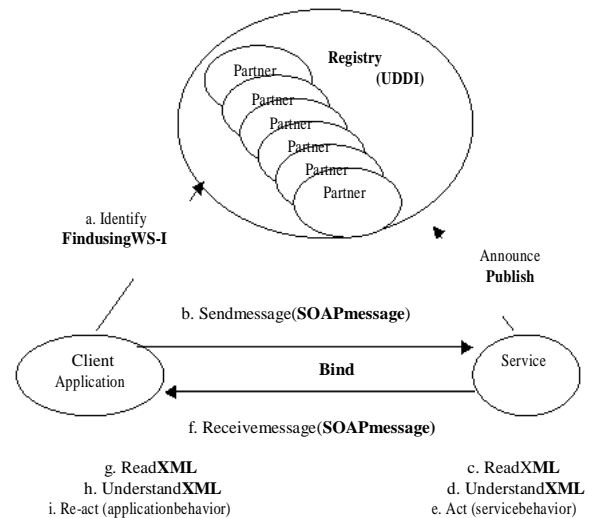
Registry
(UDDI)

Partner
Partner
Partner
Partner
Partner
Partner

a. Identify
FindusingWS-I

Announce
Publish

b. Sendmessage(SOAPmessage)

Client
Application

Bind

Service

f. Receivemessage(SOAPmessage)

g. ReadXML
h. UnderstandXML
i. Re-act (applicationbehavior)

c. ReadXML
d. UnderstandXML
e. Act (servicebehavior)